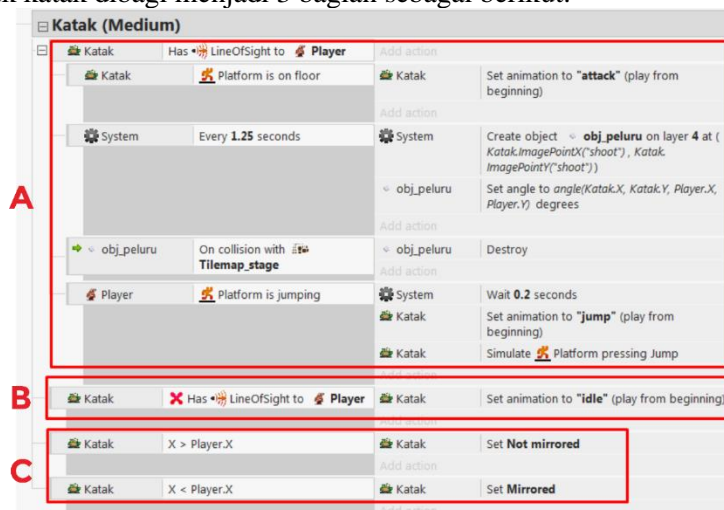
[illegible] katak dibagi menjadi 3 bagian sebagai berikut:

Katak (Medium)

| | | | |
|---|---|---|---|
| Katak | Has LineOfSight to Player | | Add action |
| Katak | Platform is on floor | Katak | Set animation to "attack" (play from beginning) |
| | | | Add action |
| System | Every 1.25 seconds | System | Create object obj_peluru on layer 4 at (Katak.ImagePointX("shoot"), Katak.ImagePointY("shoot")) |
| | | obj_peluru | Set angle to angle(Katak.X, Katak.Y, Player.X, Player.Y) degrees |
| | | | Add action |
| obj_peluru | On collision with Tilemap_stage | obj_peluru | Destroy |
| | | | Add action |
| Player | Platform is jumping | System | Wait 0.2 seconds |
| | | Katak | Set animation to "jump" (play from beginning) |
| | | Katak | Simulate Platform pressing Jump |
| | | | Add action |
| Katak | Has LineOfSight to Player | Katak | Set animation to "idle" (play from beginning) |
| | | | Add action |
| Katak | X > Player.X | Katak | Set Not mirrored |
| | | | Add action |
| Katak | X < Player.X | Katak | Set Mirrored |
| | | | Add action |

A

B

C